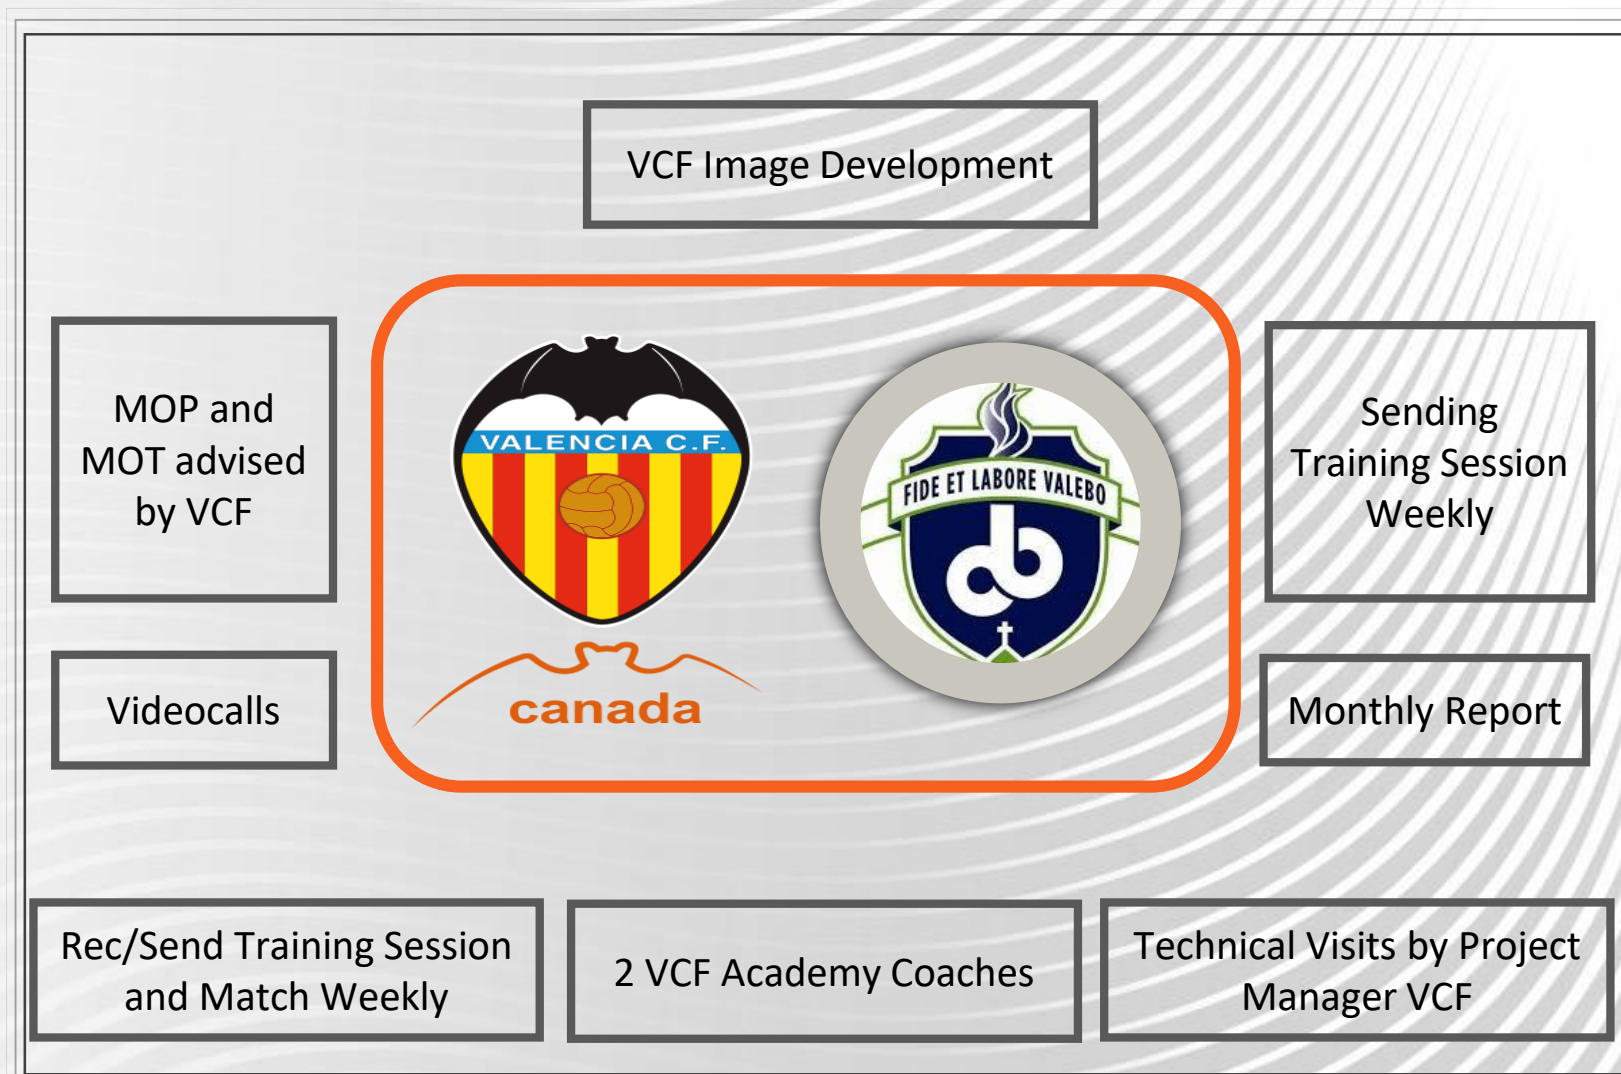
VCF Image Development

MOP and MOT advised by VCF

Videocalls

VALENCIA C.F.

canada

FIDE ET LABORE VALEBO

Sending Training Session Weekly

Monthly Report

Rec/Send Training Session and Match Weekly

2 VCF Academy Coaches

Technical Visits by Project Manager VCF